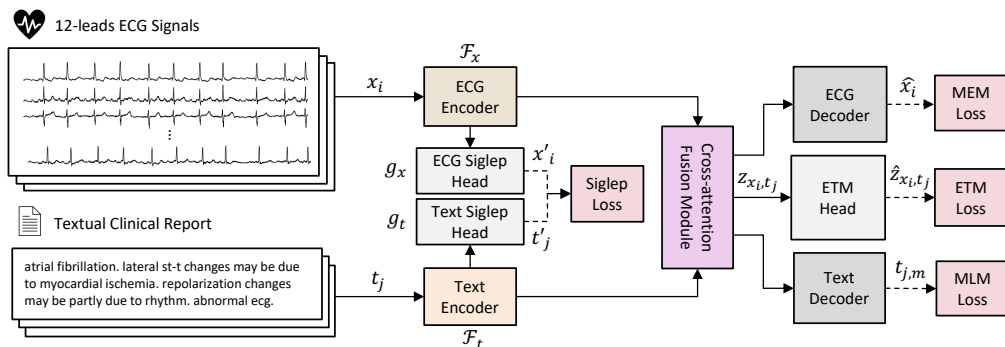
12-leads ECG Signals

$x_i$

$\mathcal{F}_x$

ECG Encoder

$g_x$

ECG Siglep Head

$x'_i$

$g_t$

Text Siglep Head

$t'_j$

Siglep Loss

Textual Clinical Report

atrial fibrillation. lateral st-t changes may be due to myocardial ischemia. repolarization changes may be partly due to rhythm. abnormal ecg.

$t_j$

Text Encoder

$\mathcal{F}_t$

Cross-attention Fusion Module

$z_{x_i,t_j}$

ECG Decoder

$\hat{x}_i$

MEM Loss

ETM Head

$\hat{z}_{x_i,t_j}$

ETM Loss

Text Decoder

$t_{j,m}$

MLM Loss